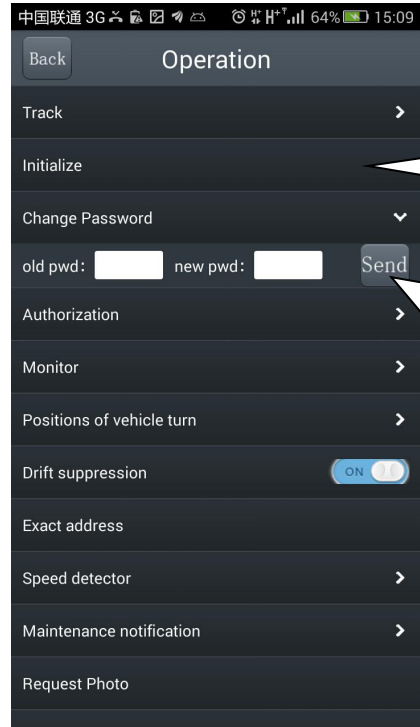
中国联通 3G 64% 15:09

Back

Operation

Track

Initialize

Change Password

old pwd:

new pwd:

Send

Authorization

Monitor

Positions of vehicle turn

Drift suppression

ON

Exact address

Speed detector

Maintenance notification

Request Photo